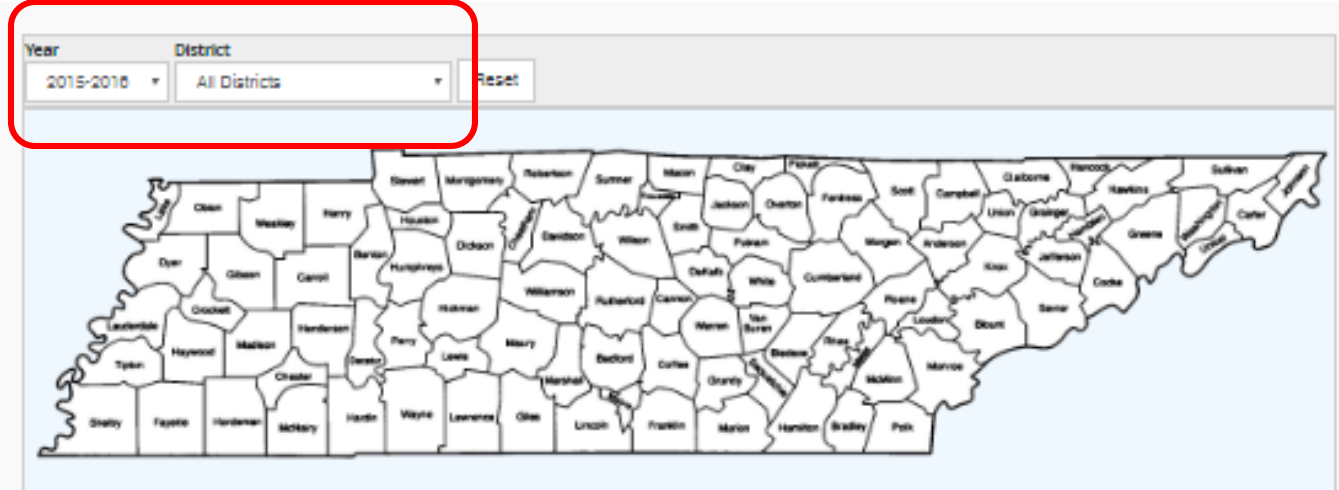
Year
2015-2016
District
All Districts
Reset

Lake
Obion
Weakley
Henry
Stewart
Montgomery
Robertson
Sumner
Macon
Clay
Pickett
Scott
Campbell
Claiborne
Hancock
Hawkins
Sullivan
Johnson
Carter
Unicoi
Washington
Greene
Dyer
Gibson
Carroll
Benton
Houston
Humphreys
Dickson
Cheatham
Davidson
Wilson
Trousdale
Smith
Jackson
Overton
Fentress
Putnam
Morgan
Anderson
Union
Grainger
Hamblen
Jefferson
Knox
Cocke
Sevier
Lauderdale
Crockett
Haywood
Madison
Henderson
Decatur
Perry
Hickman
Williamson
Rutherford
Cannon
DeKalb
White
Cumberland
Roane
Loudon
Blount
Monroe
Tipton
Chester
Lewis
Maury
Bedford
Coffee
Warren
Van Buren
Bledsoe
Rhea
Meigs
McMinn
Sequatchie
Grundy
Shelby
Fayette
Hardeman
McNairy
Hardin
Wayne
Lawrence
Giles
Marshall
Lincoln
Moore
Franklin
Marion
Hamilton
Bradley
Polk